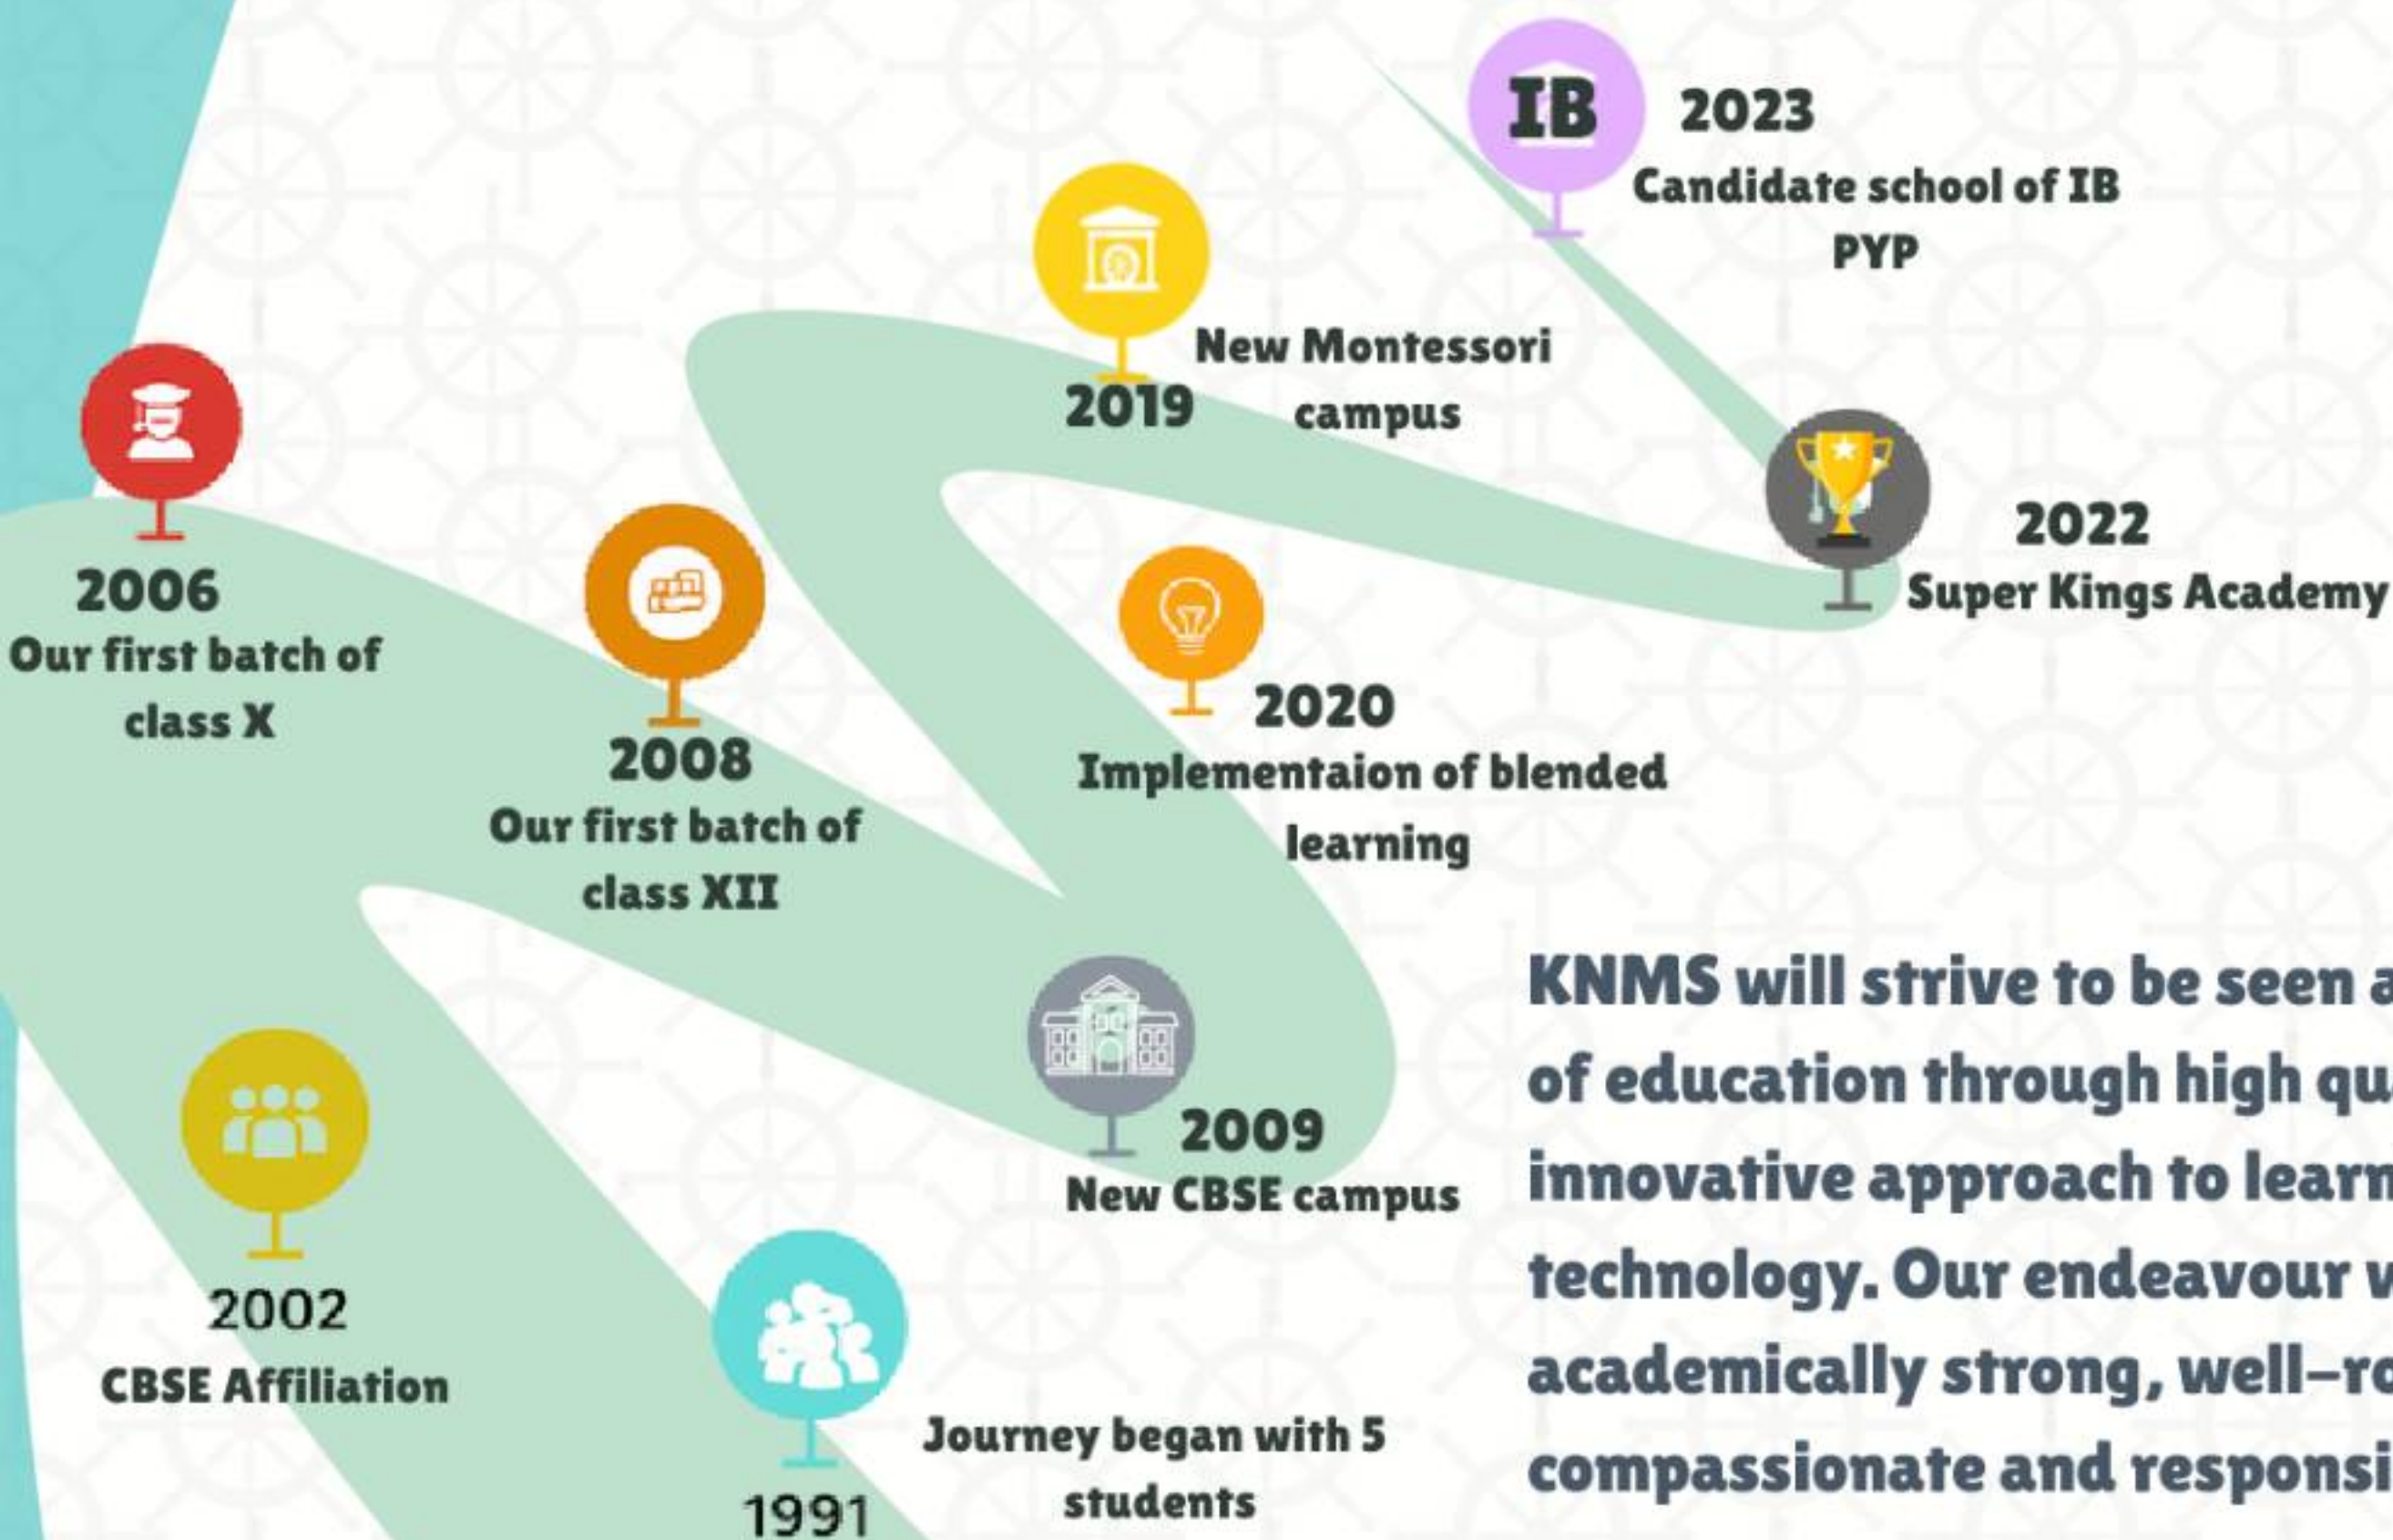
IB 2023
Candidate school of IB PYP

2019
New Montessori campus

2006
Our first batch of class X

2022
Super Kings Academy

2008
Our first batch of class XII

2020
Implementaion of blended learning

2009
New CBSE campus

2002
CBSE Affiliation

1991
Journey began with 5 students

KNMS will strive to be seen a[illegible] of education through high qu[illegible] innovative approach to learn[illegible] technology. Our endeavour w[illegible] academically strong, well-ro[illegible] compassionate and responsi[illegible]